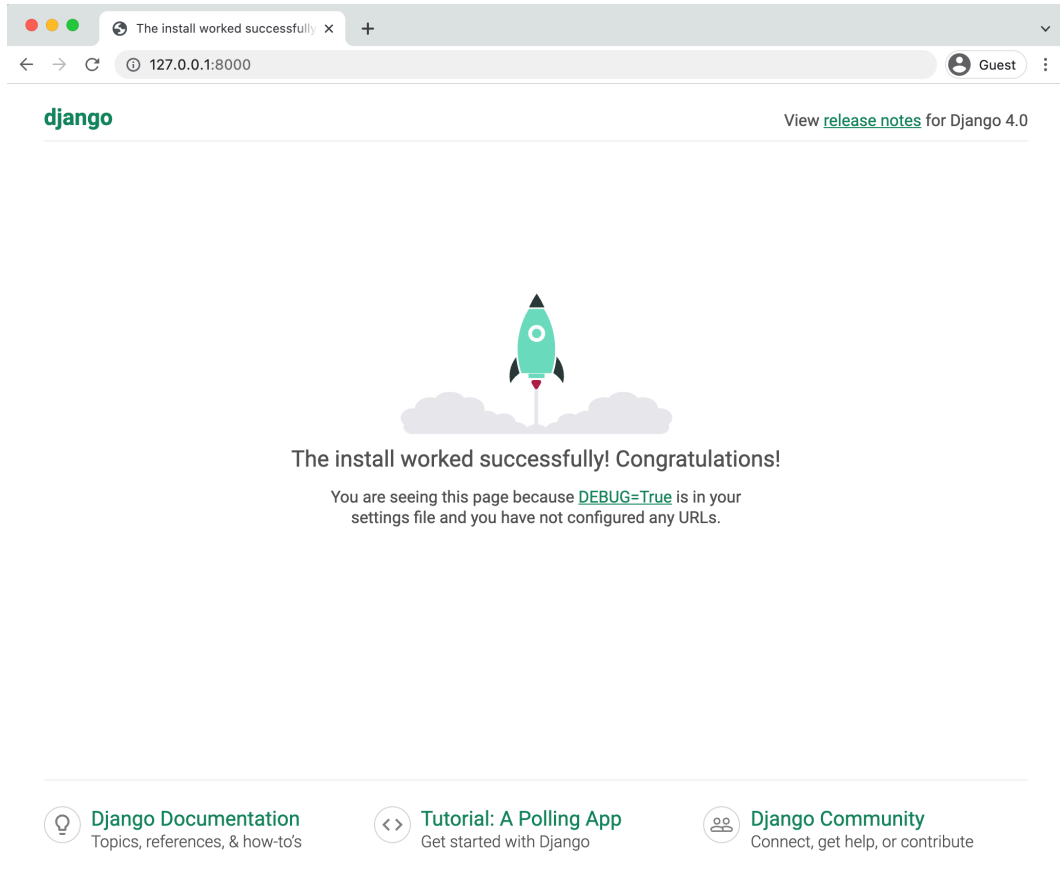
The install worked successfully ×
+

127.0.0.1:8000
Guest

django

View release notes for Django 4.0

The install worked successfully! Congratulations!

You are seeing this page because DEBUG=True is in your settings file and you have not configured any URLs.

Django Documentation
Topics, references, & how-to's

Tutorial: A Polling App
Get started with Django

Django Community
Connect, get help, or contribute